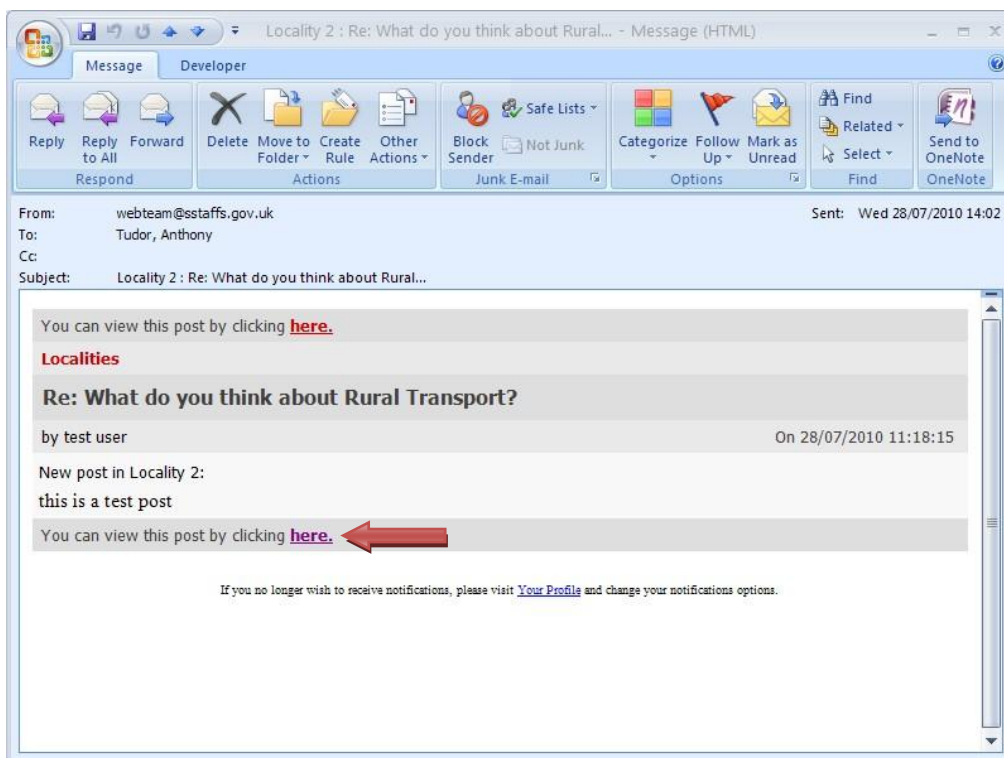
Locality 2 : Re: What do you think about Rural... - Message (HTML)

Message Developer

Reply Reply to All Forward
Respond

Delete Move to Folder Create Rule Other Actions
Actions

Block Sender Safe Lists Not Junk
Junk E-mail

Categorize Follow Up Mark as Unread
Options

Find Related Select
Find

Send to OneNote
OneNote

From: webteam@sstaffs.gov.uk
To: Tudor, Anthony
Cc:
Subject: Locality 2 : Re: What do you think about Rural...

Sent: Wed 28/07/2010 14:02

You can view this post by clicking here.

Localities

Re: What do you think about Rural Transport?

by test user

On 28/07/2010 11:18:15

New post in Locality 2:

this is a test post

You can view this post by clicking here.

If you no longer wish to receive notifications, please visit Your Profile and change your notifications options.